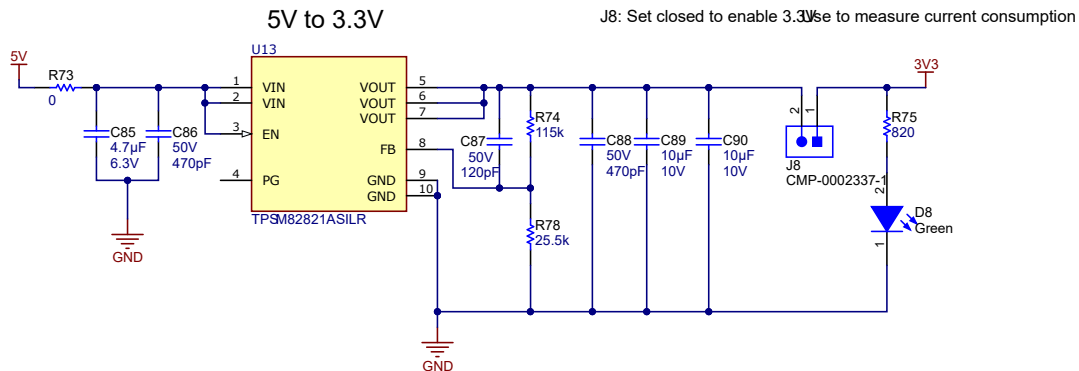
5V to 3.3V

J8: Set closed to enable 3.3V. Use to measure current consumption

5V
R73
0
C85
4.7µF
6.3V
C86
50V
470pF
GND
U13
1 VIN
2 VIN
3 EN
4 PG
VOUT 5
VOUT 6
VOUT 7
FB 8
GND 9
GND 10
TPSM82821ASILR
C87
50V
120pF
R74
115k
R78
25.5k
C88
50V
470pF
C89
10µF
10V
C90
10µF
10V
GND
2
1
J8
CMP-0002337-1
3V3
R75
820
2
D8
Green
1